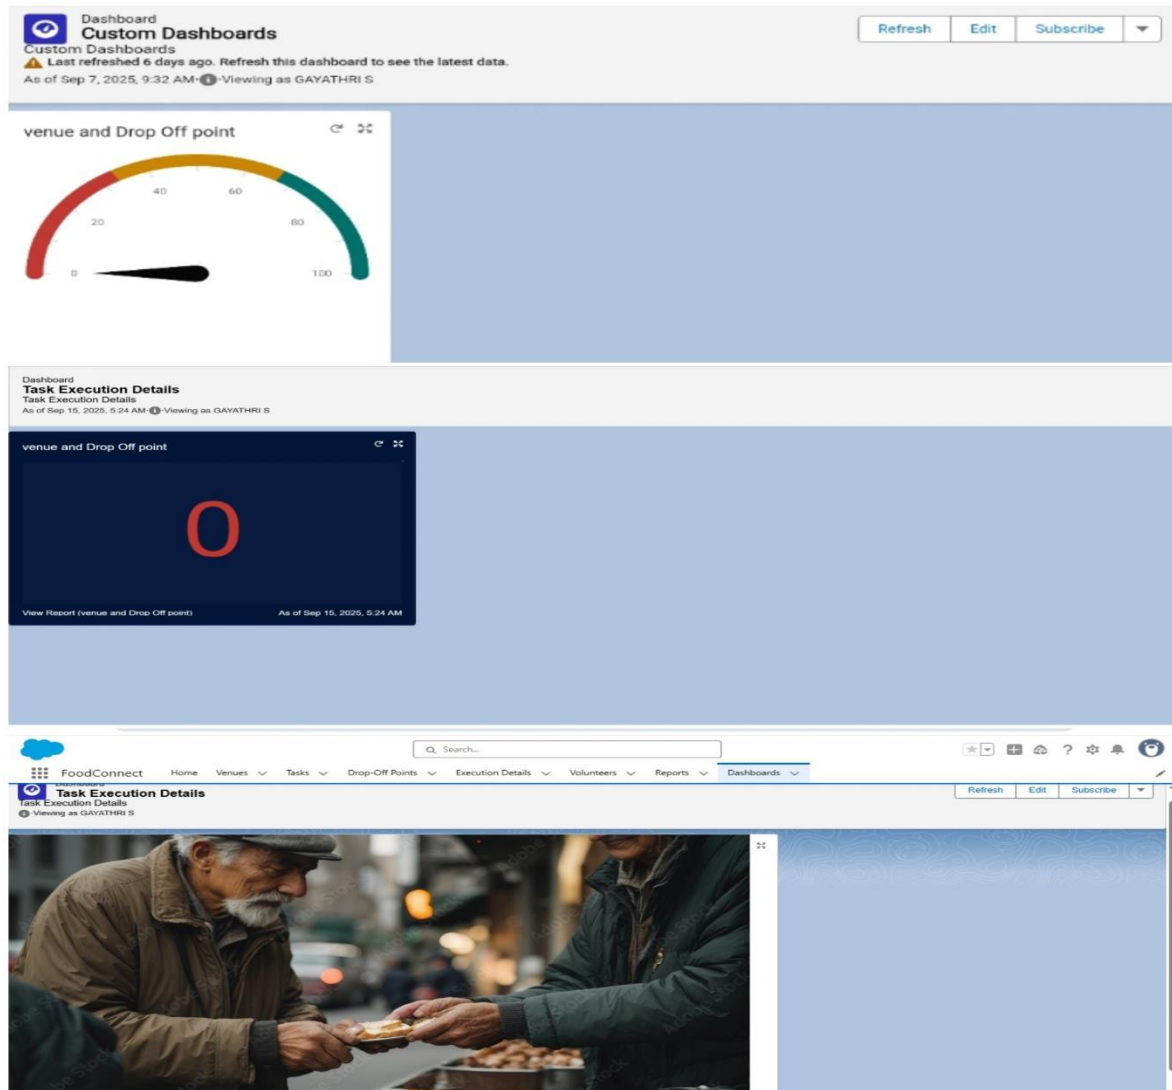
Dashboard
Custom Dashboards
Custom Dashboards
Last refreshed 6 days ago. Refresh this dashboard to see the latest data.
As of Sep 7, 2025, 9:32 AM · Viewing as GAYATHRI S

Refresh | Edit | Subscribe

venue and Drop Off point

0
20
40
60
80
100

Dashboard
Task Execution Details
Task Execution Details
As of Sep 15, 2025, 5:24 AM · Viewing as GAYATHRI S

venue and Drop Off point

0

View Report (venue and Drop Off point)
As of Sep 15, 2025, 5:24 AM

Search...

FoodConnect Home Venues Tasks Drop-Off Points Execution Details Volunteers Reports Dashboards

Task Execution Details
Task Execution Details
Viewing as GAYATHRI S

Refresh | Edit | Subscribe